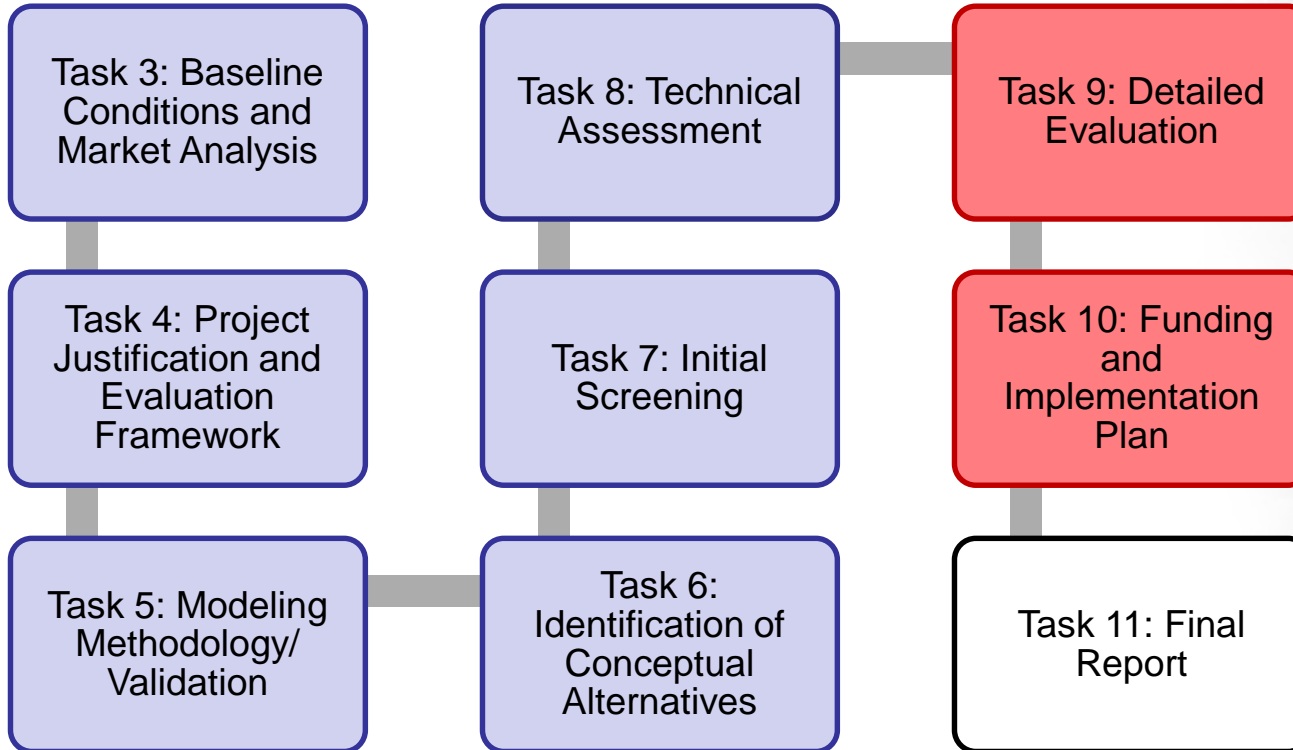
Task 3: Baseline Conditions and Market Analysis

Task 4: Project Justification and Evaluation Framework

Task 5: Modeling Methodology/ Validation

Task 6: Identification of Conceptual Alternatives

Task 7: Initial Screening

Task 8: Technical Assessment

Task 9: Detailed Evaluation

Task 10: Funding and Implementation Plan

Task 11: Final Report